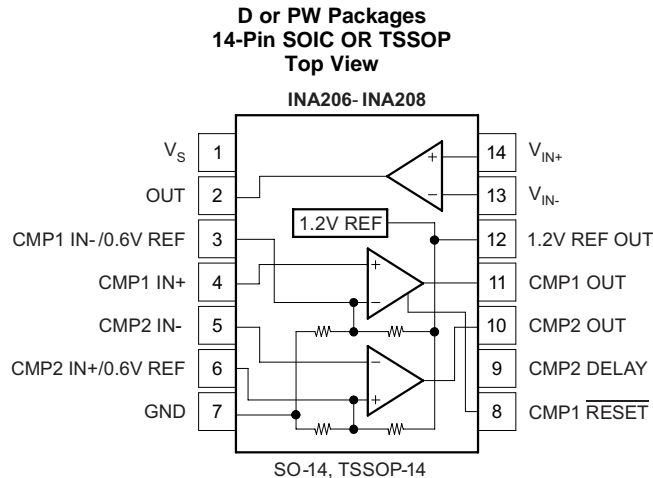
D or PW Packages
14-Pin SOIC OR TSSOP
Top View

INA206- INA208

| | | | |
|---|---|---|---|
| $V_S$ | 1 | 14 | $V_{IN+}$ |
| OUT | 2 | 13 | $V_{IN-}$ |
| CMP1 IN-/0.6V REF | 3 | 12 | 1.2V REF OUT |
| CMP1 IN+ | 4 | 11 | CMP1 OUT |
| CMP2 IN- | 5 | 10 | CMP2 OUT |
| CMP2 IN+/0.6V REF | 6 | 9 | CMP2 DELAY |
| GND | 7 | 8 | CMP1 $\overline{\text{RESET}}$ |

+
−
1.2V REF
+
−
−
+

SO-14, TSSOP-14